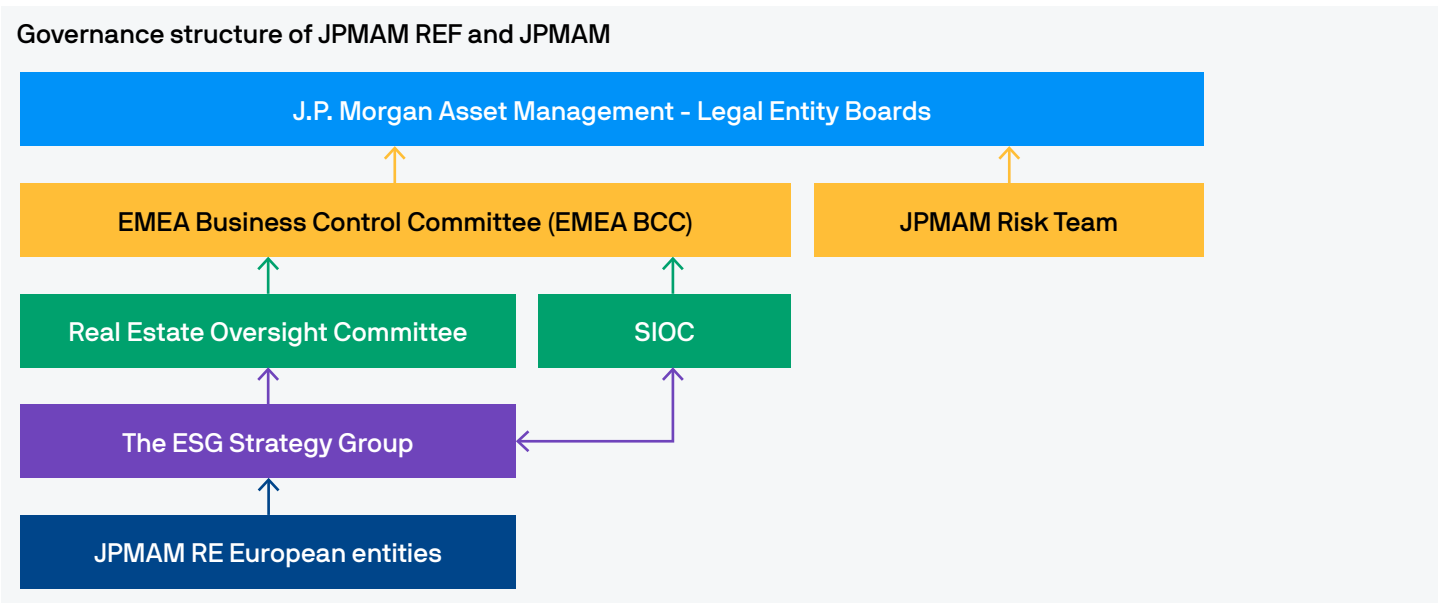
Governance structure of JPMAM REF and JPMAM

J.P. Morgan Asset Management - Legal Entity Boards

EMEA Business Control Committee (EMEA BCC)

JPMAM Risk Team

Real Estate Oversight Committee

SIOC

The ESG Strategy Group

JPMAM RE European entities